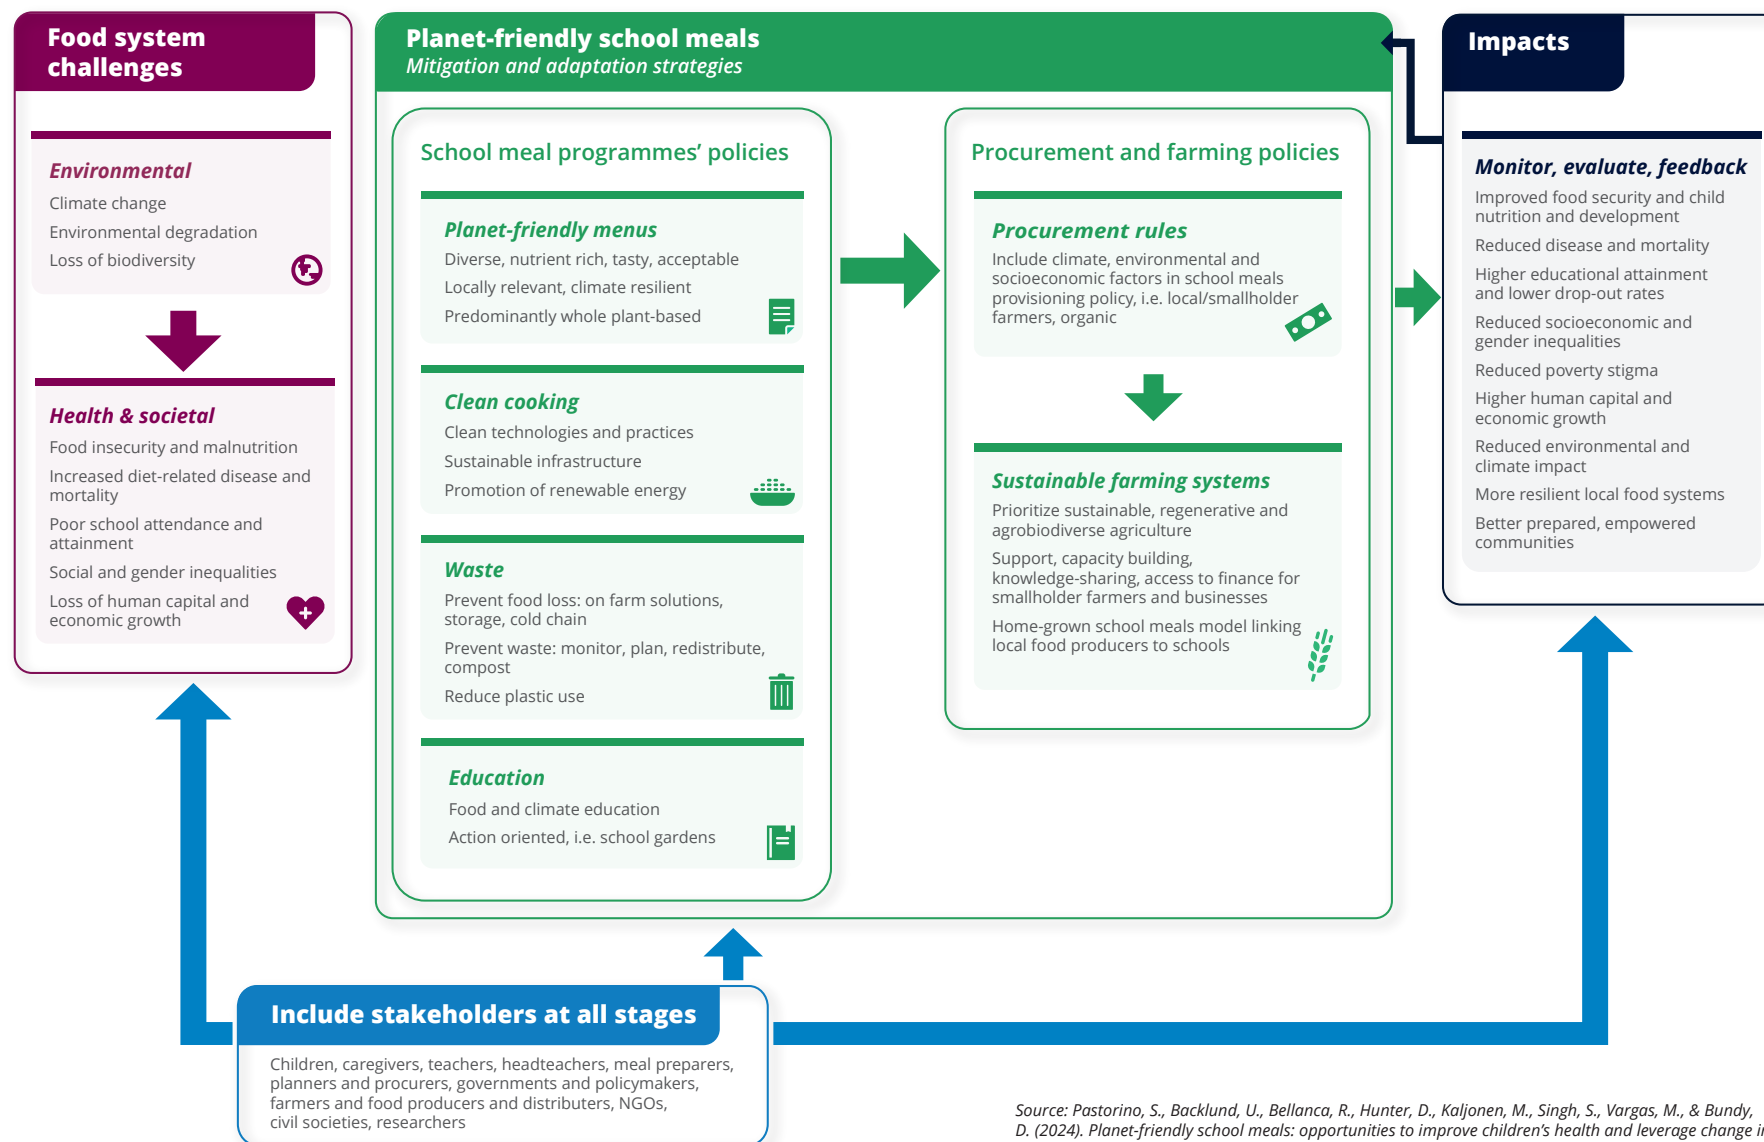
Food system challenges

Environmental
Climate change
Environmental degradation
Loss of biodiversity

Health & societal
Food insecurity and malnutrition
Increased diet-related disease and mortality
Poor school attendance and attainment
Social and gender inequalities
Loss of human capital and economic growth

Planet-friendly school meals
Mitigation and adaptation strategies

School meal programmes' policies

Planet-friendly menus
Diverse, nutrient rich, tasty, acceptable
Locally relevant, climate resilient
Predominantly whole plant-based

Clean cooking
Clean technologies and practices
Sustainable infrastructure
Promotion of renewable energy

Waste
Prevent food loss: on farm solutions, storage, cold chain
Prevent waste: monitor, plan, redistribute, compost
Reduce plastic use

Education
Food and climate education
Action oriented, i.e. school gardens

Procurement and farming policies

Procurement rules
Include climate, environmental and socioeconomic factors in school meals provisioning policy, i.e. local/smallholder farmers, organic

Sustainable farming systems
Prioritize sustainable, regenerative and agrobiodiverse agriculture
Support, capacity building, knowledge-sharing, access to finance for smallholder farmers and businesses
Home-grown school meals model linking local food producers to schools

Impacts

Monitor, evaluate, feedback
Improved food security and child nutrition and development
Reduced disease and mortality
Higher educational attainment and lower drop-out rates
Reduced socioeconomic and gender inequalities
Reduced poverty stigma
Higher human capital and economic growth
Reduced environmental and climate impact
More resilient local food systems
Better prepared, empowered communities

Include stakeholders at all stages
Children, caregivers, teachers, headteachers, meal preparers, planners and procurers, governments and policymakers, farmers and food producers and distributers, NGOs, civil societies, researchers

Source: Pastorino, S., Backlund, U., Bellanca, R., Hunter, D., Kaljonen, M., Singh, S., Vargas, M., & Bundy, D. (2024). Planet-friendly school meals: opportunities to improve children's health and leverage change i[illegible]